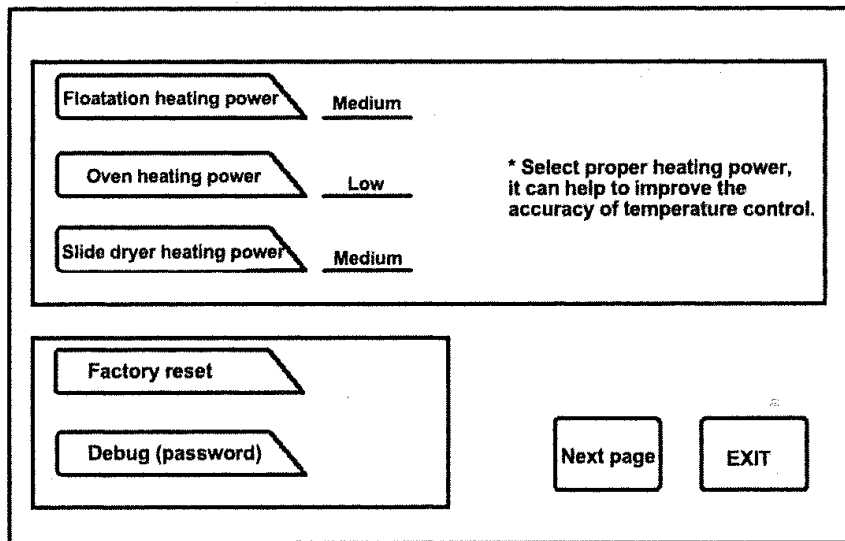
Floatation heating power Medium

Oven heating power Low

Slide dryer heating power Medium

* Select proper heating power, it can help to improve the accuracy of temperature control.

Factory reset

Debug (password)

Next page

EXIT